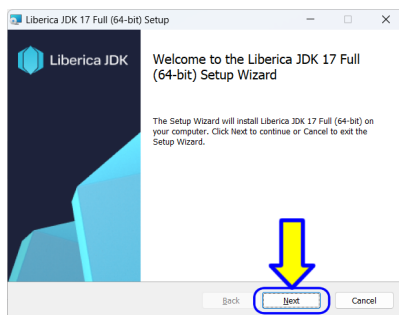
Liberica JDK 17 Full (64-bit) Setup

Liberica JDK

Welcome to the Liberica JDK 17 Full (64-bit) Setup Wizard

The Setup Wizard will install Liberica JDK 17 Full (64-bit) on your computer. Click Next to continue or Cancel to exit the Setup Wizard.

Back

Next

Cancel